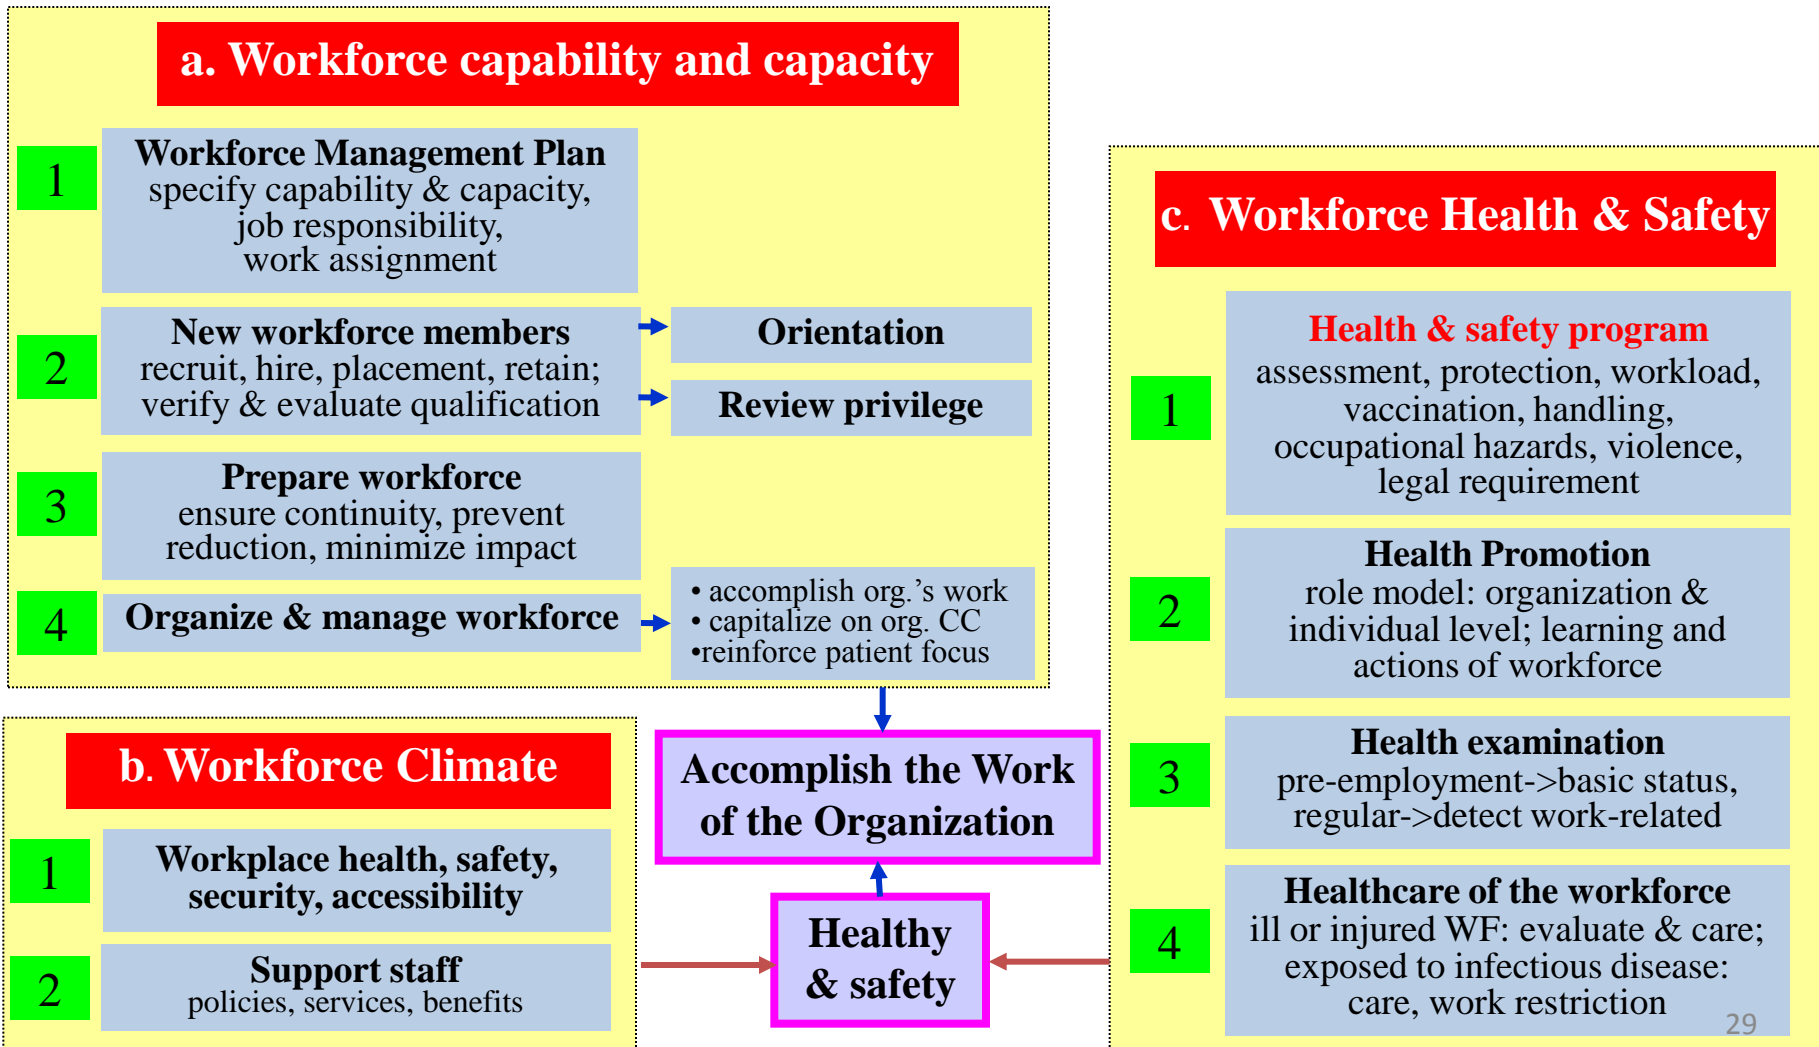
a. Workforce capability and capacity

1

Workforce Management Plan
specify capability & capacity, job responsibility, work assignment

2

New workforce members
recruit, hire, placement, retain; verify & evaluate qualification

Orientation

Review privilege

3

Prepare workforce
ensure continuity, prevent reduction, minimize impact

4

Organize & manage workforce

• accomplish org.'s work
• capitalize on org. CC
•reinforce patient focus

b. Workforce Climate

1

Workplace health, safety, security, accessibility

2

Support staff
policies, services, benefits

Accomplish the Work of the Organization

Healthy & safety

c. Workforce Health & Safety

1

Health & safety program
assessment, protection, workload, vaccination, handling, occupational hazards, violence, legal requirement

2

Health Promotion
role model: organization & individual level; learning and actions of workforce

3

Health examination
pre-employment->basic status, regular->detect work-related

4

Healthcare of the workforce
ill or injured WF: evaluate & care; exposed to infectious disease: care, work restriction

29